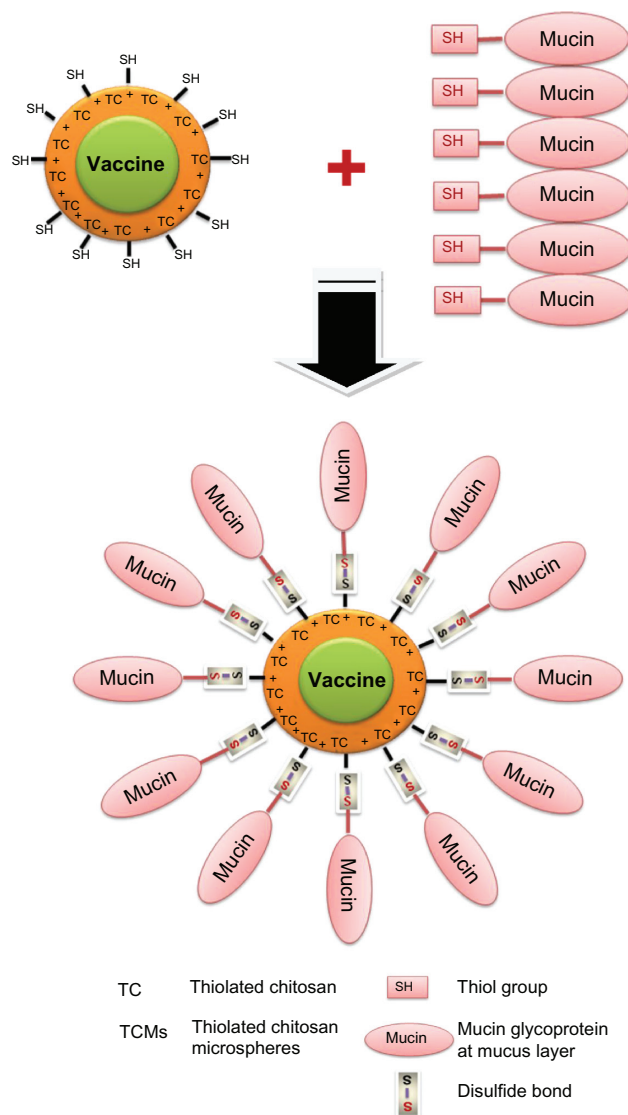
SH SH SH SH SH SH SH SH SH SH SH SH

TC + TC + TC + TC + TC + TC + TC + TC + TC + TC + TC + TC +

Vaccine

SH Mucin
SH Mucin
SH Mucin
SH Mucin
SH Mucin
SH Mucin

Mucin Mucin Mucin Mucin Mucin Mucin Mucin Mucin Mucin Mucin Mucin Mucin

S S S S S S S S S S S S S S S S S S S S S S S S

TC + TC + TC + TC + TC + TC + TC + TC + TC + TC + TC + TC + TC +

Vaccine

| | | | |
|---|---|---|---|
| TC | Thiolated chitosan | SH | Thiol group |
| TCMs | Thiolated chitosan microspheres | Mucin | Mucin glycoprotein at mucus layer |
| | | S S | Disulfide bond |